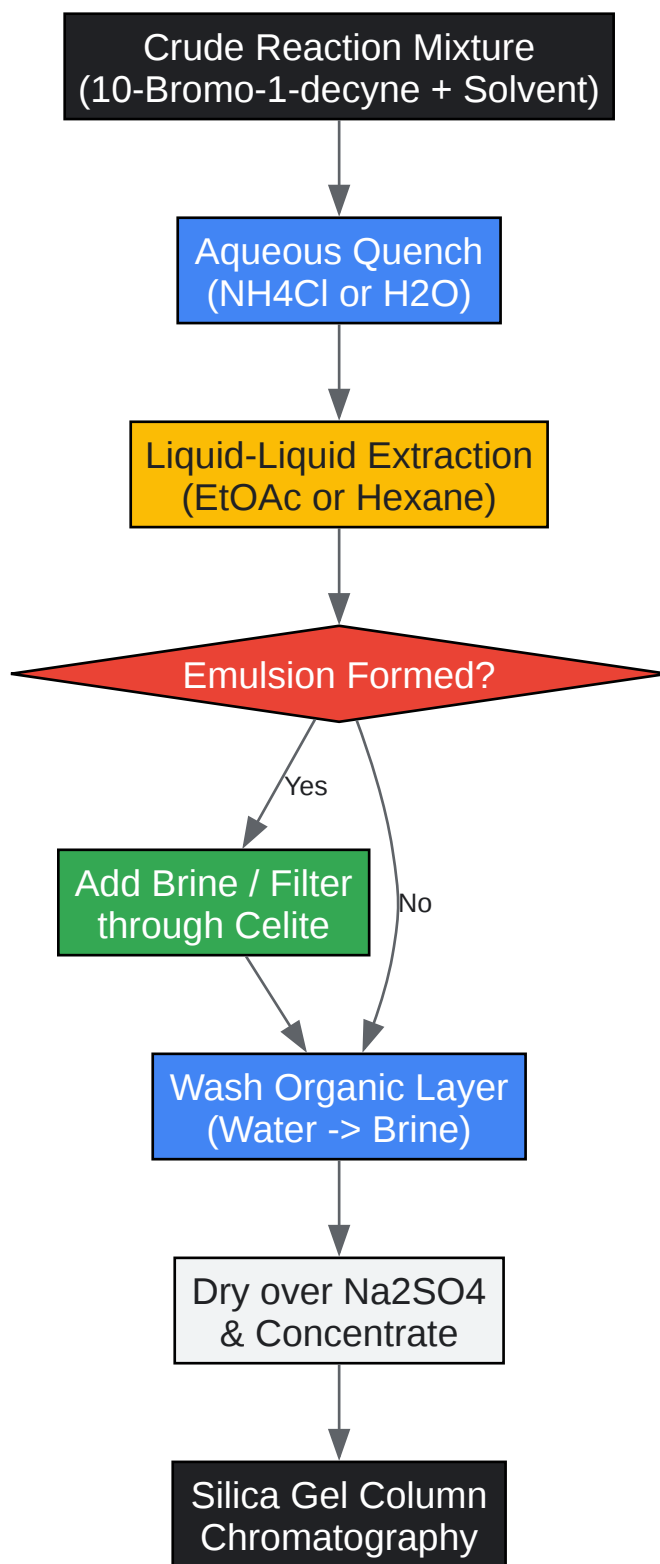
Crude Reaction Mixture
(10-Bromo-1-decyne + Solvent)

Aqueous Quench
(NH4Cl or H2O)

Liquid-Liquid Extraction
(EtOAc or Hexane)

Emulsion Formed?

Yes

No

Add Brine / Filter through Celite

Wash Organic Layer
(Water -> Brine)

Dry over Na2SO4
& Concentrate

Silica Gel Column
Chromatography